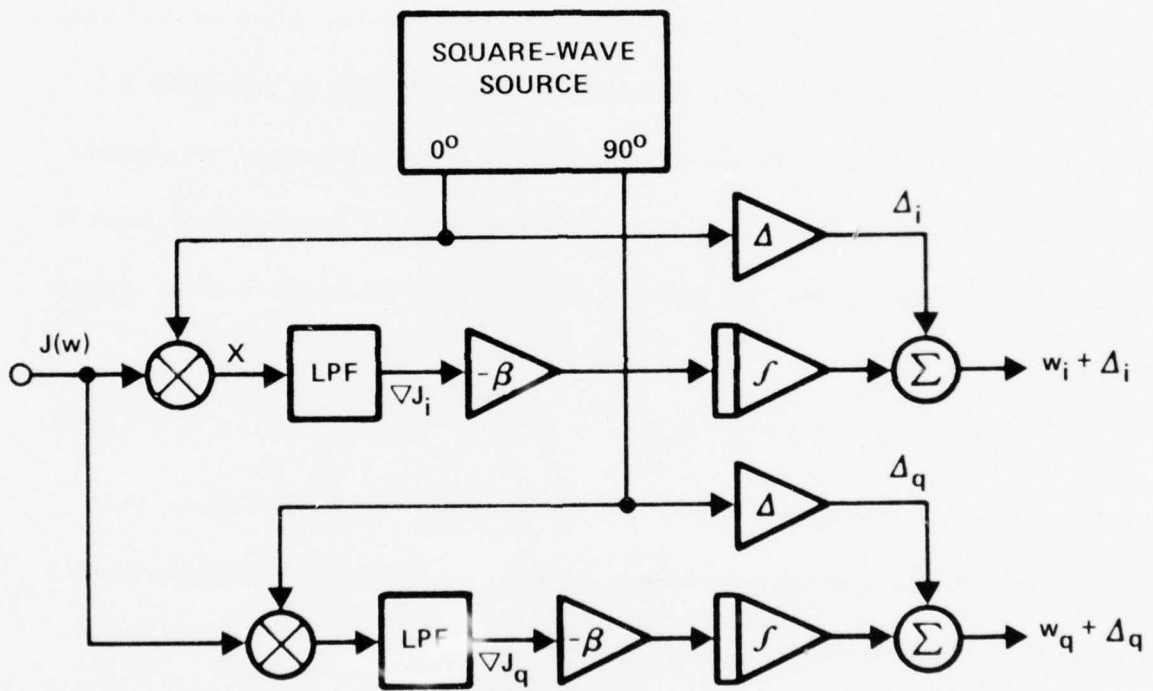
SQUARE-WAVE SOURCE

$0^o$

$90^o$

$\Delta$

$\Delta_i$

J(w)

X

LPF

$\nabla J_i$

$-\beta$

$\int$

$\Sigma$

$w_i + \Delta_i$

$\Delta$

$\Delta_q$

LPF

$\nabla J_q$

$-\beta$

$\int$

$\Sigma$

$w_q + \Delta_q$